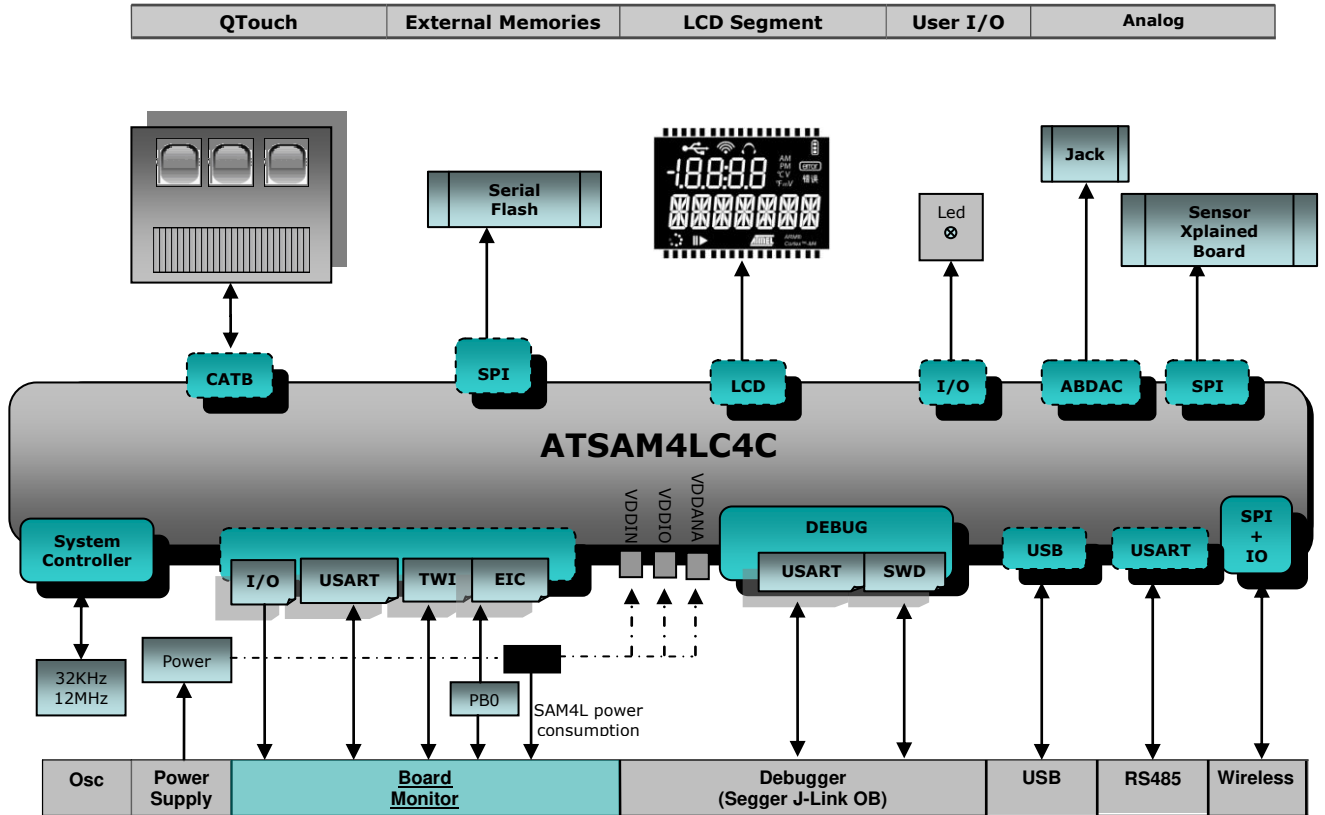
| QTouch | External Memories | LCD Segment | User I/O | Analog |
|---|---|---|---|---|

Serial Flash

-1.8.8:8.8

AM PM °C V °F oV

Led ⊗

Jack

Sensor Xplained Board

CATB

SPI

LCD

I/O

ABDAC

SPI

ATSAM4LC4C

VDDIN VDDIO VDDANA

System Controller

I/O USART TWI EIC

DEBUG

USART SWD

USB

USART

SPI + IO

32KHz 12MHz

Power

PB0

SAM4L power consumption

| Osc | Power Supply | Board Monitor | Debugger (Segger J-Link OB) | USB | RS485 | Wireless |
|---|---|---|---|---|---|---|